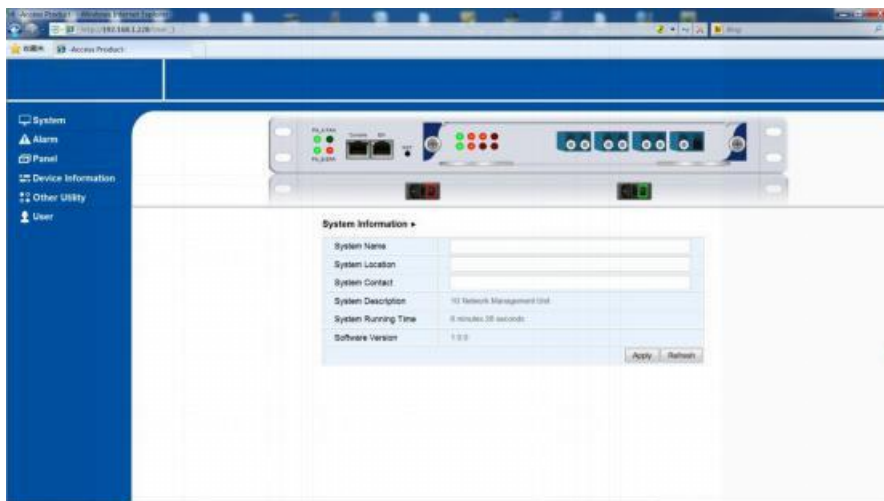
Access Product - Windows Internet Explorer
http://192.168.1.228/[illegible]
Access Product

System
Alarm
Panel
Device Information
Other Utility
User

Console
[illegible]

System Information ▸

| System Name | |
|---|---|
| System Location | |
| System Contact | |
| System Description | 1U Network Management Unit |
| System Running Time | 0 minutes 26 seconds |
| Software Version | 1.0.0 |

Apply
Refresh